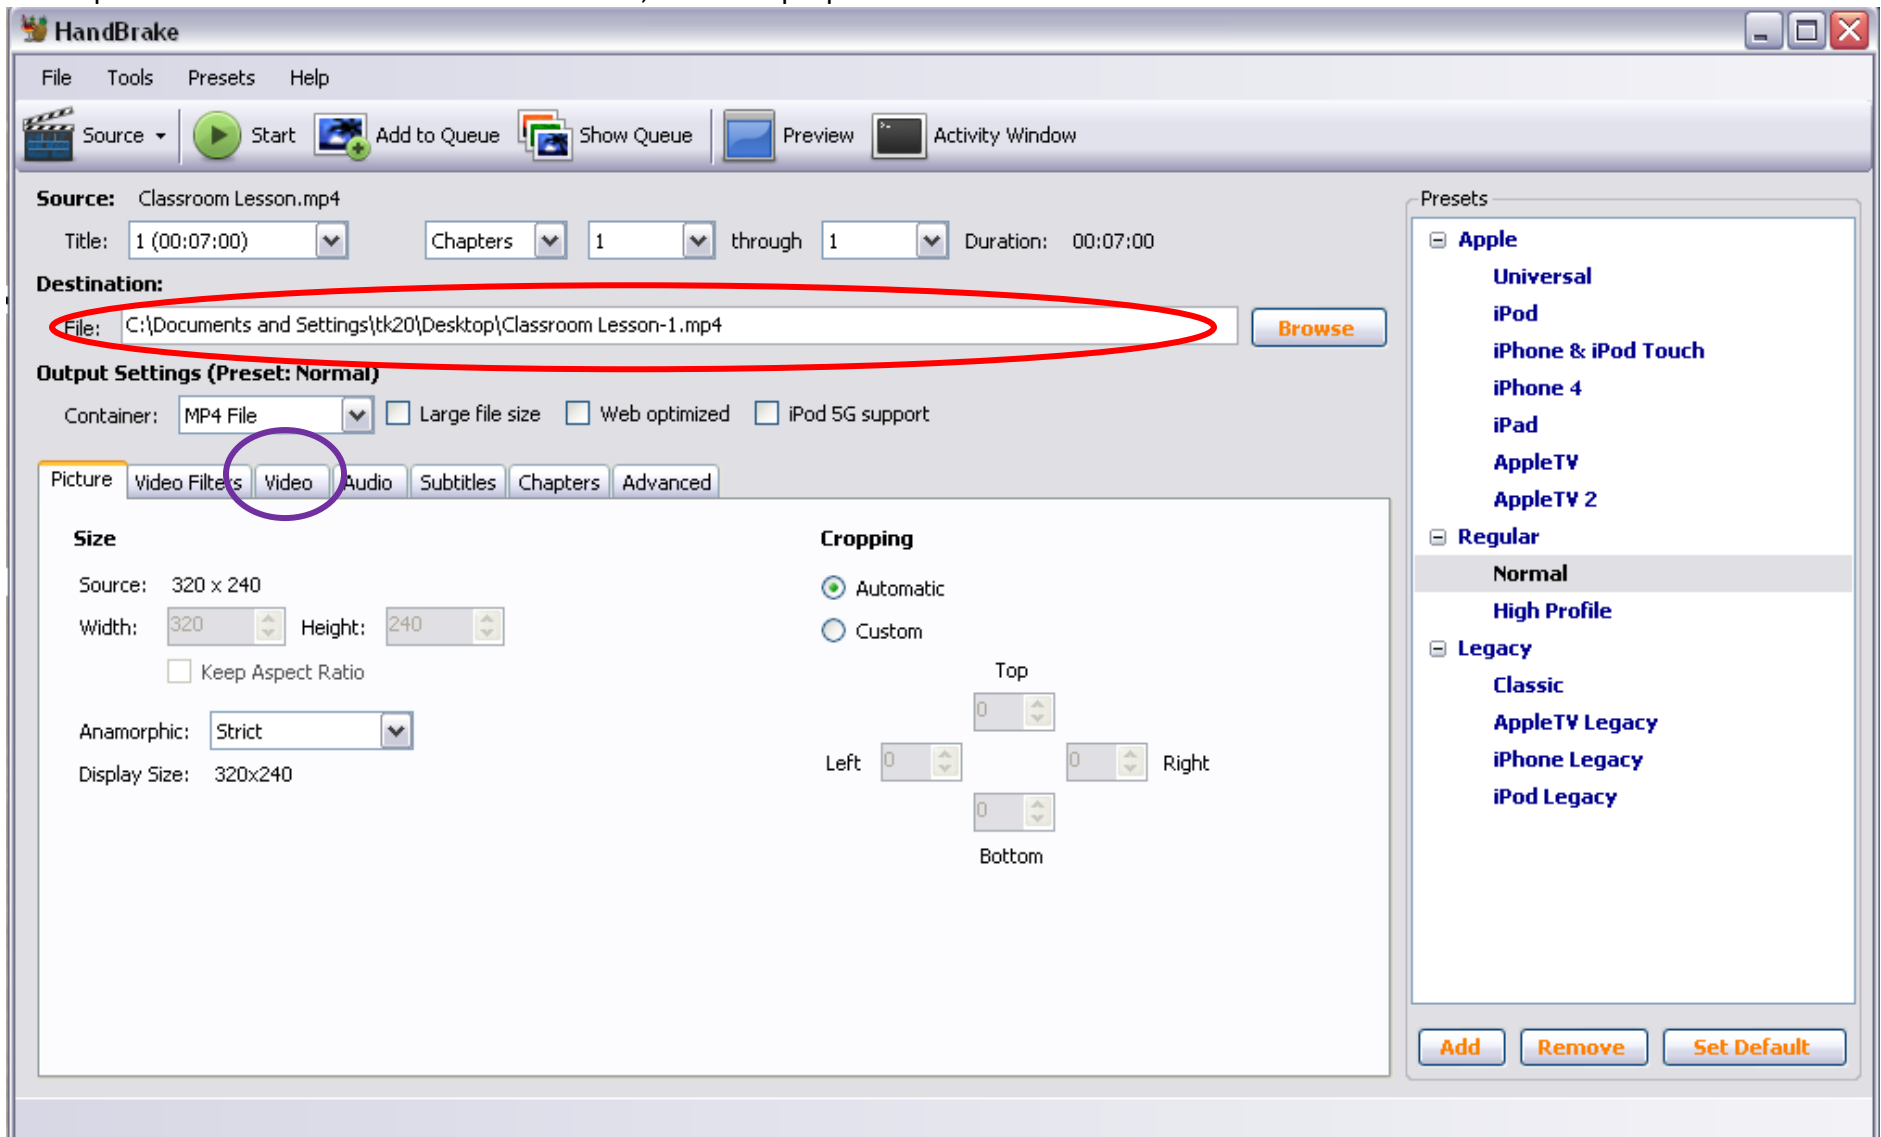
HandBrake

File Tools Presets Help

Source Start Add to Queue Show Queue Preview Activity Window

Source: Classroom Lesson.mp4

Title: 1 (00:07:00) Chapters 1 through 1 Duration: 00:07:00

Destination:

File: C:\Documents and Settings\tk20\Desktop\Classroom Lesson-1.mp4 Browse

Output Settings (Preset: Normal)

Container: MP4 File Large file size Web optimized iPod 5G support

Picture | Video Filters | Video | Audio | Subtitles | Chapters | Advanced

Size

Source: 320 x 240

Width: 320 Height: 240

Keep Aspect Ratio

Anamorphic: Strict

Display Size: 320x240

Cropping

Automatic

Custom

Top

0

Left 0 0 Right

0

Bottom

Presets

Apple
Universal
iPod
iPhone & iPod Touch
iPhone 4
iPad
AppleTV
AppleTV 2
Regular
Normal
High Profile
Legacy
Classic
AppleTV Legacy
iPhone Legacy
iPod Legacy

Add Remove Set Default